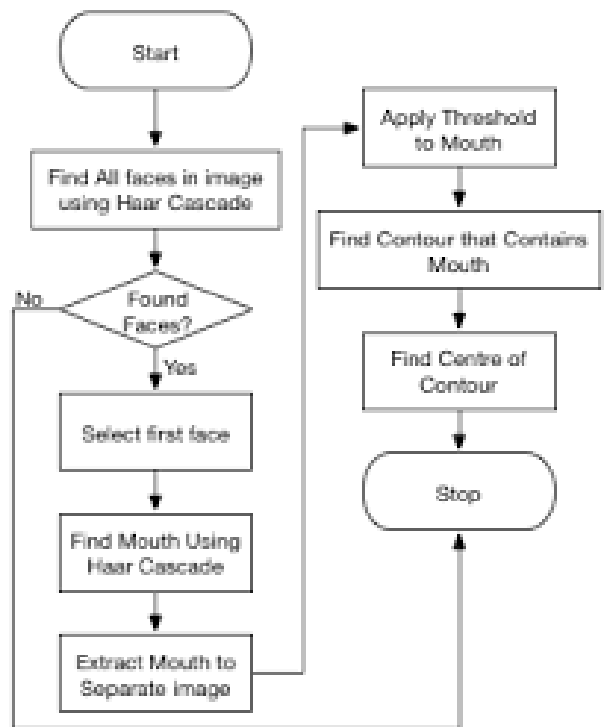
Start

Find All faces in image using Haar Cascade

No

Found Faces?

Yes

Select first face

Find Mouth Using Haar Cascade

Extract Mouth to Separate image

Apply Threshold to Mouth

Find Contour that Contains Mouth

Find Centre of Contour

Stop